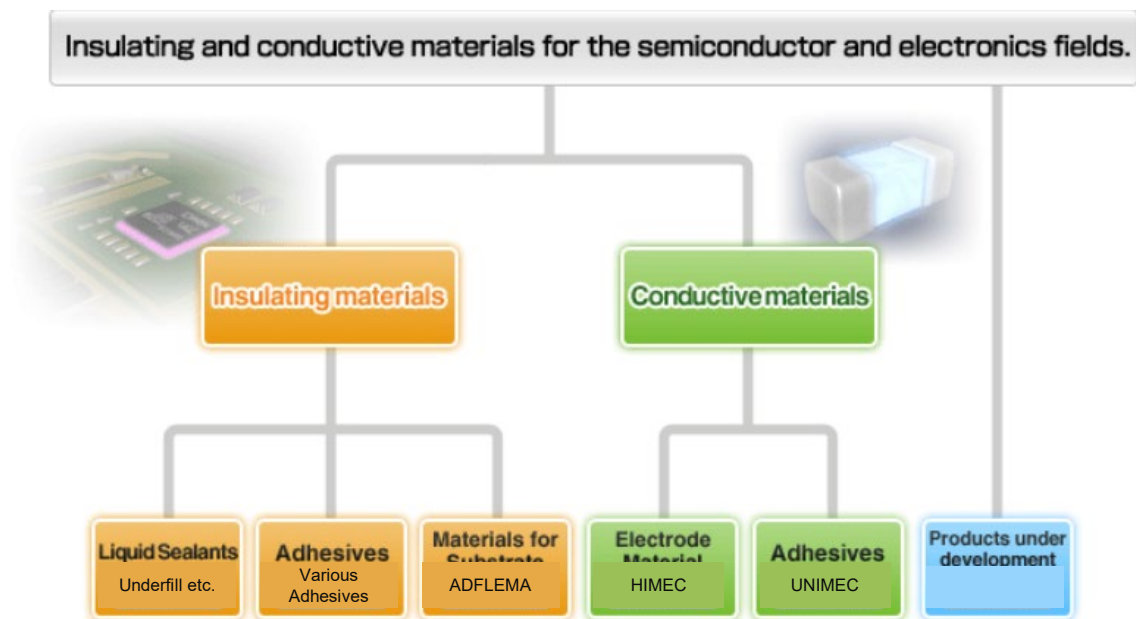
Insulating and conductive materials for the semiconductor and electronics fields.

Insulating materials

Conductive materials

Liquid Sealants
Underfill etc.

Adhesives
Various Adhesives

Materials for Substrate
ADFLEMA

Electrode Material
HIMEC

Adhesives
UNIMEC

Products under development